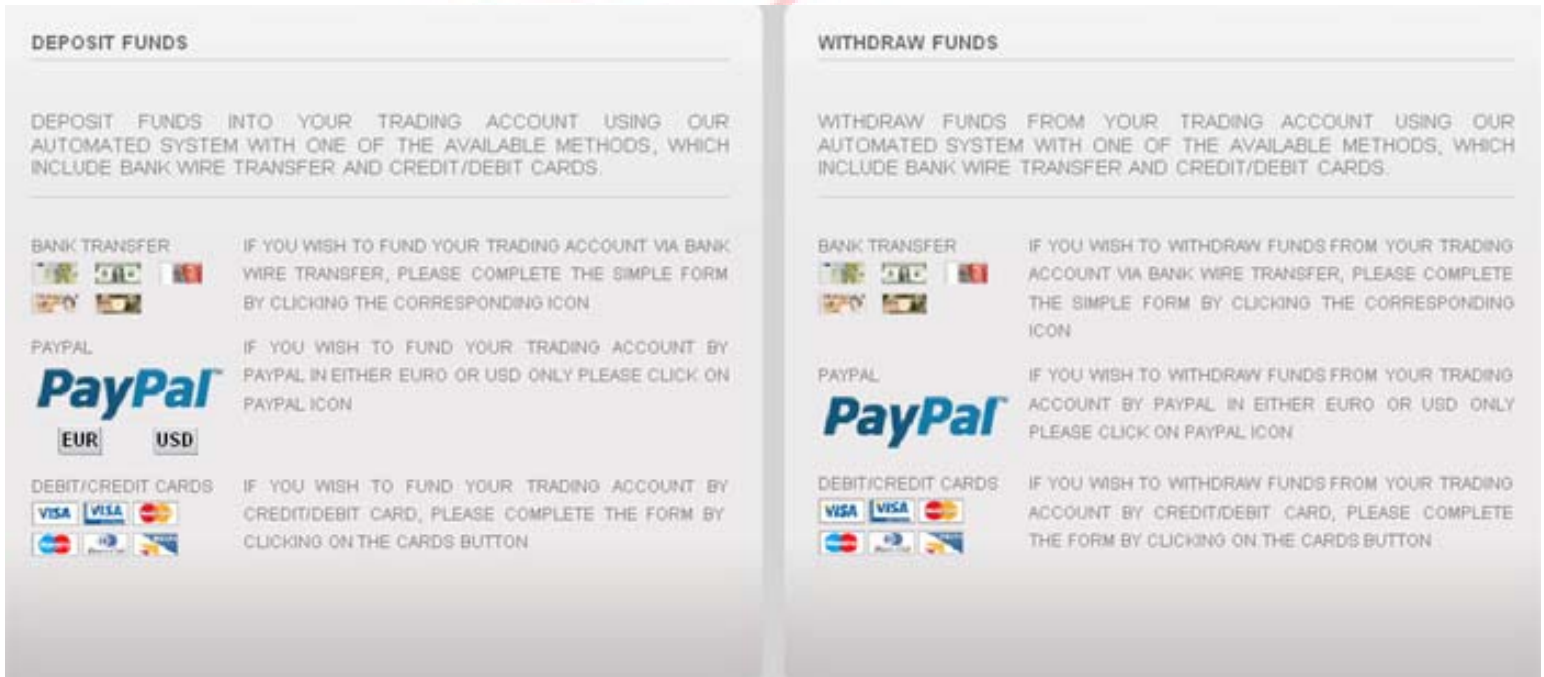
DEPOSIT FUNDS

DEPOSIT FUNDS INTO YOUR TRADING ACCOUNT USING OUR AUTOMATED SYSTEM WITH ONE OF THE AVAILABLE METHODS, WHICH INCLUDE BANK WIRE TRANSFER AND CREDIT/DEBIT CARDS.

BANK TRANSFER

IF YOU WISH TO FUND YOUR TRADING ACCOUNT VIA BANK WIRE TRANSFER, PLEASE COMPLETE THE SIMPLE FORM BY CLICKING THE CORRESPONDING ICON

PAYPAL

PayPal

EUR USD

IF YOU WISH TO FUND YOUR TRADING ACCOUNT BY PAYPAL IN EITHER EURO OR USD ONLY PLEASE CLICK ON PAYPAL ICON

DEBIT/CREDIT CARDS

VISA VISA

IF YOU WISH TO FUND YOUR TRADING ACCOUNT BY CREDIT/DEBIT CARD, PLEASE COMPLETE THE FORM BY CLICKING ON THE CARDS BUTTON

WITHDRAW FUNDS

WITHDRAW FUNDS FROM YOUR TRADING ACCOUNT USING OUR AUTOMATED SYSTEM WITH ONE OF THE AVAILABLE METHODS, WHICH INCLUDE BANK WIRE TRANSFER AND CREDIT/DEBIT CARDS.

BANK TRANSFER

IF YOU WISH TO WITHDRAW FUNDS FROM YOUR TRADING ACCOUNT VIA BANK WIRE TRANSFER, PLEASE COMPLETE THE SIMPLE FORM BY CLICKING THE CORRESPONDING ICON

PAYPAL

PayPal

IF YOU WISH TO WITHDRAW FUNDS FROM YOUR TRADING ACCOUNT BY PAYPAL IN EITHER EURO OR USD ONLY PLEASE CLICK ON PAYPAL ICON

DEBIT/CREDIT CARDS

VISA VISA

IF YOU WISH TO WITHDRAW FUNDS FROM YOUR TRADING ACCOUNT BY CREDIT/DEBIT CARD, PLEASE COMPLETE THE FORM BY CLICKING ON THE CARDS BUTTON